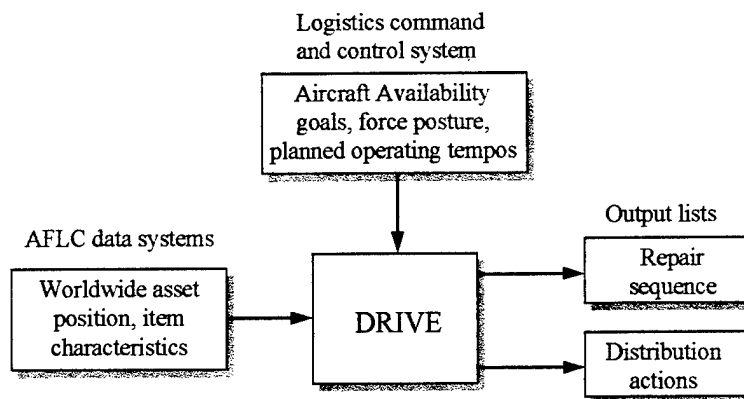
Logistics command and control system

Aircraft Availability goals, force posture, planned operating tempos

AFLC data systems

Worldwide asset position, item characteristics

DRIVE

Output lists

Repair sequence

Distribution actions